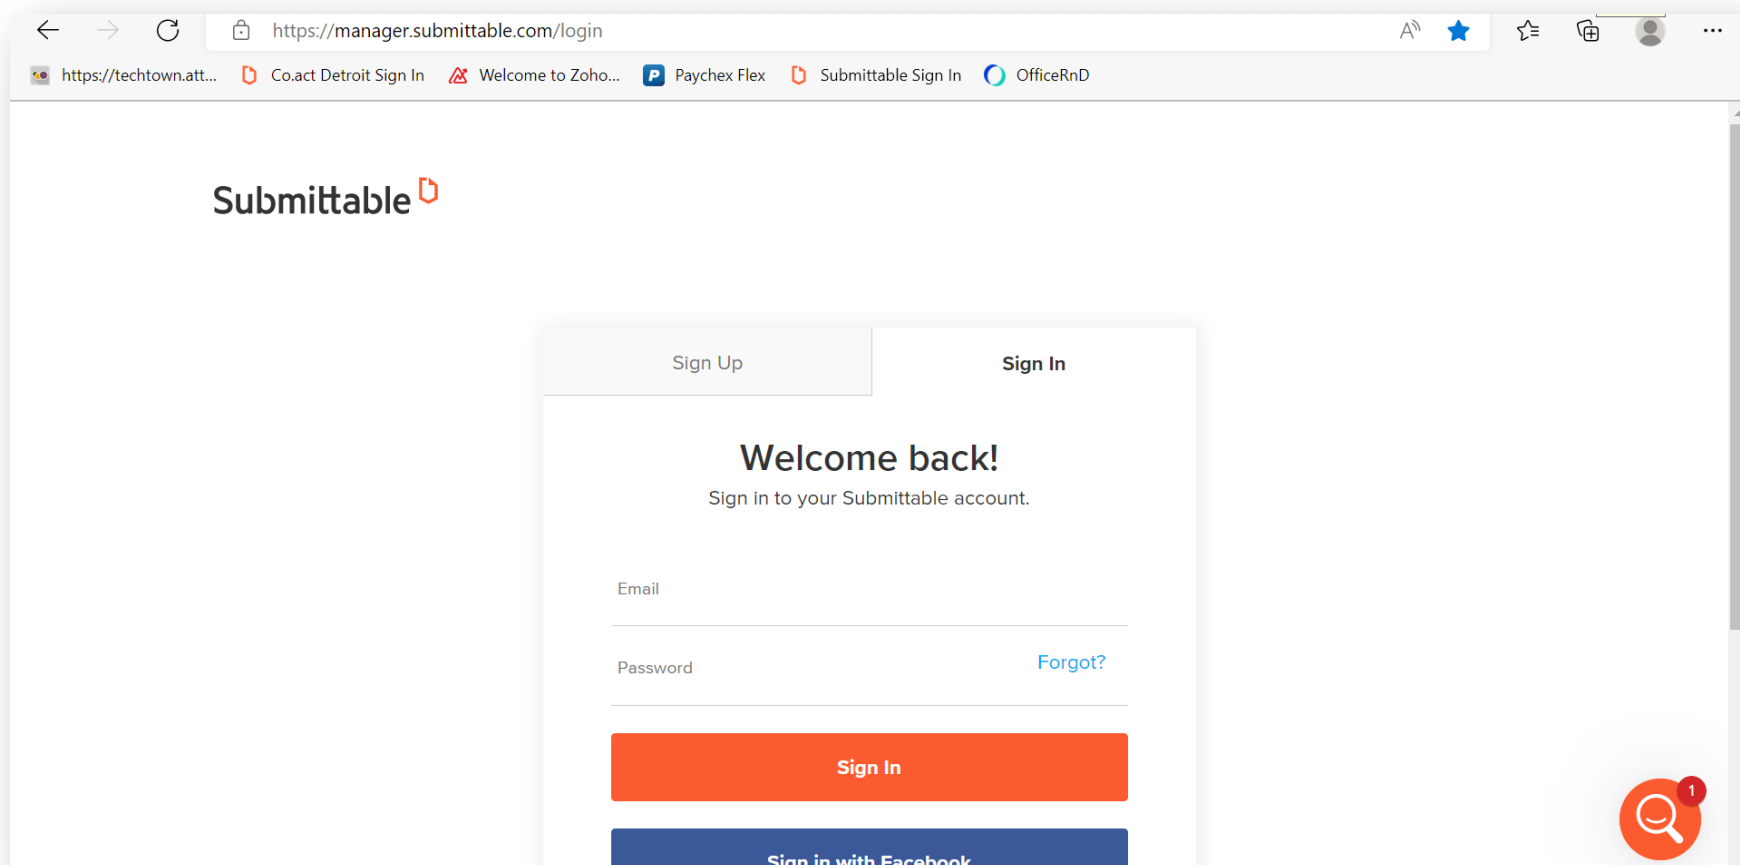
https://manager.submittable.com/login

https://techtown.att... Co.act Detroit Sign In Welcome to Zoho... Paychex Flex Submittable Sign In OfficeRnD

Submittable

Sign Up

Sign In

Welcome back!

Sign in to your Submittable account.

Email

Password

Forgot?

Sign In

Sign in with Facebook

1